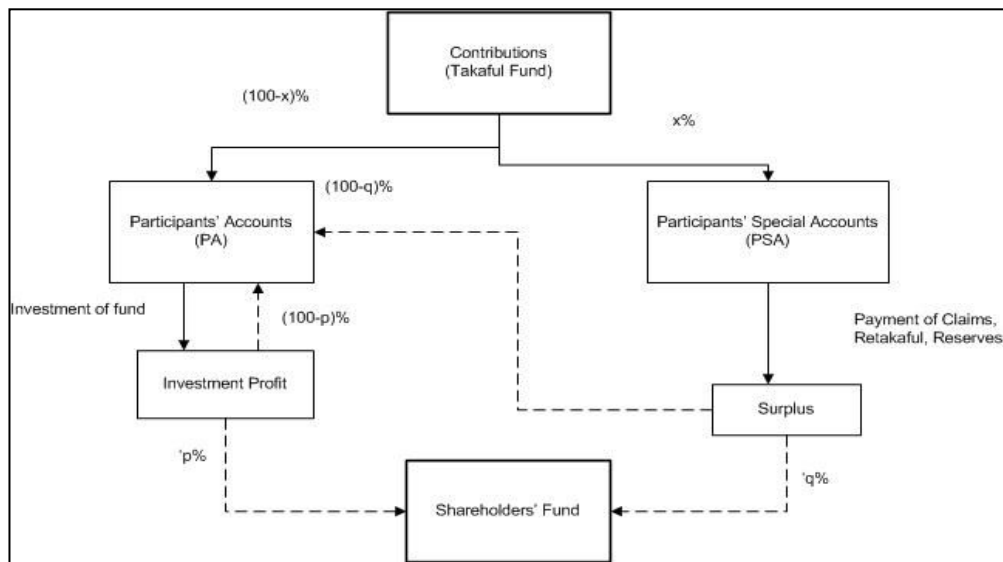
Contributions (Takaful Fund)

(100-x)%

x%

(100-q)%

Participants' Accounts (PA)

Participants' Special Accounts (PSA)

Investment of fund

(100-p)%

Payment of Claims, Retakaful, Reserves

Investment Profit

Surplus

'p%

'q%

Shareholders' Fund